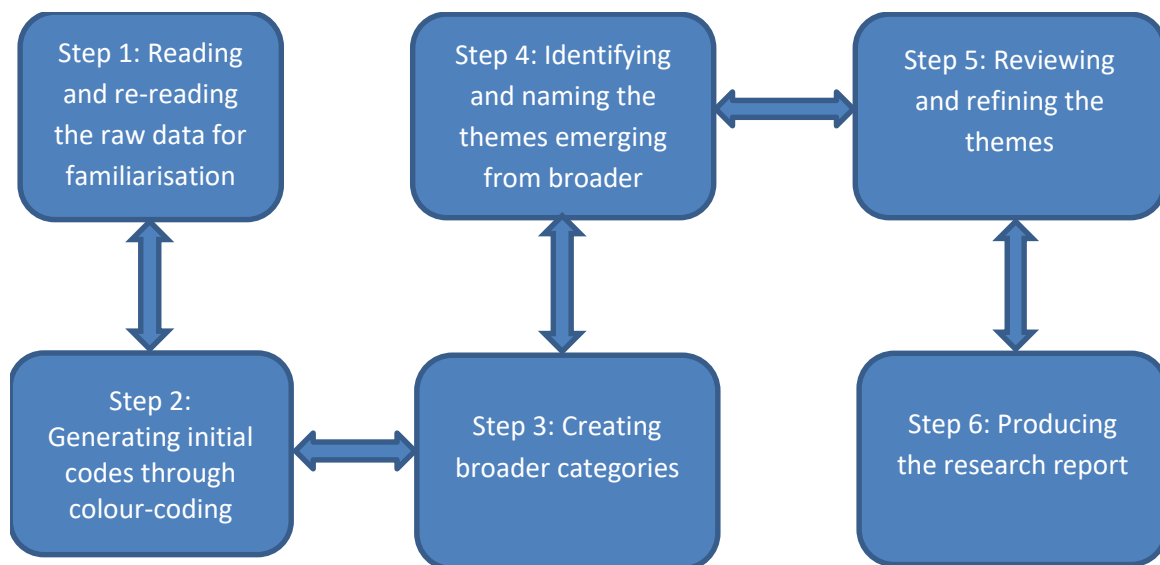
Step 1: Reading and re-reading the raw data for familiarisation

Step 4: Identifying and naming the themes emerging from broader

Step 5: Reviewing and refining the themes

Step 2: Generating initial codes through colour-coding

Step 3: Creating broader categories

Step 6: Producing the research report